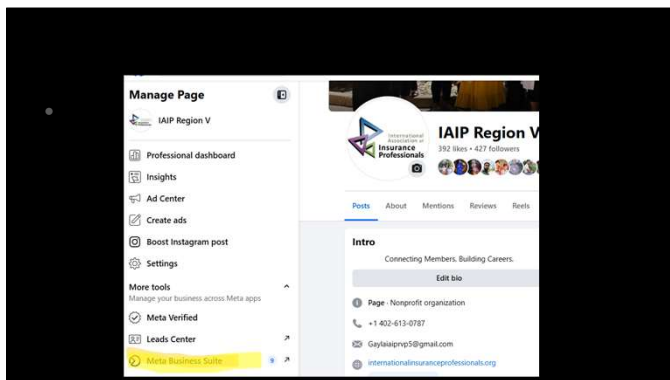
Manage Page

IAIP Region V

Professional dashboard

Insights

Ad Center

Create ads

Boost Instagram post

Settings

More tools

Manage your business across Meta apps

Meta Verified

Leads Center

Meta Business Suite

9

International Association of Insurance Professionals

IAIP Region V

392 likes • 427 followers

Posts

About

Mentions

Reviews

Reels

Intro

Connecting Members, Building Careers.

Edit bio

Page · Nonprofit organization

+1 402-613-0787

Gaylaiaiprvp5@gmail.com

internationalinsuranceprofessionals.org